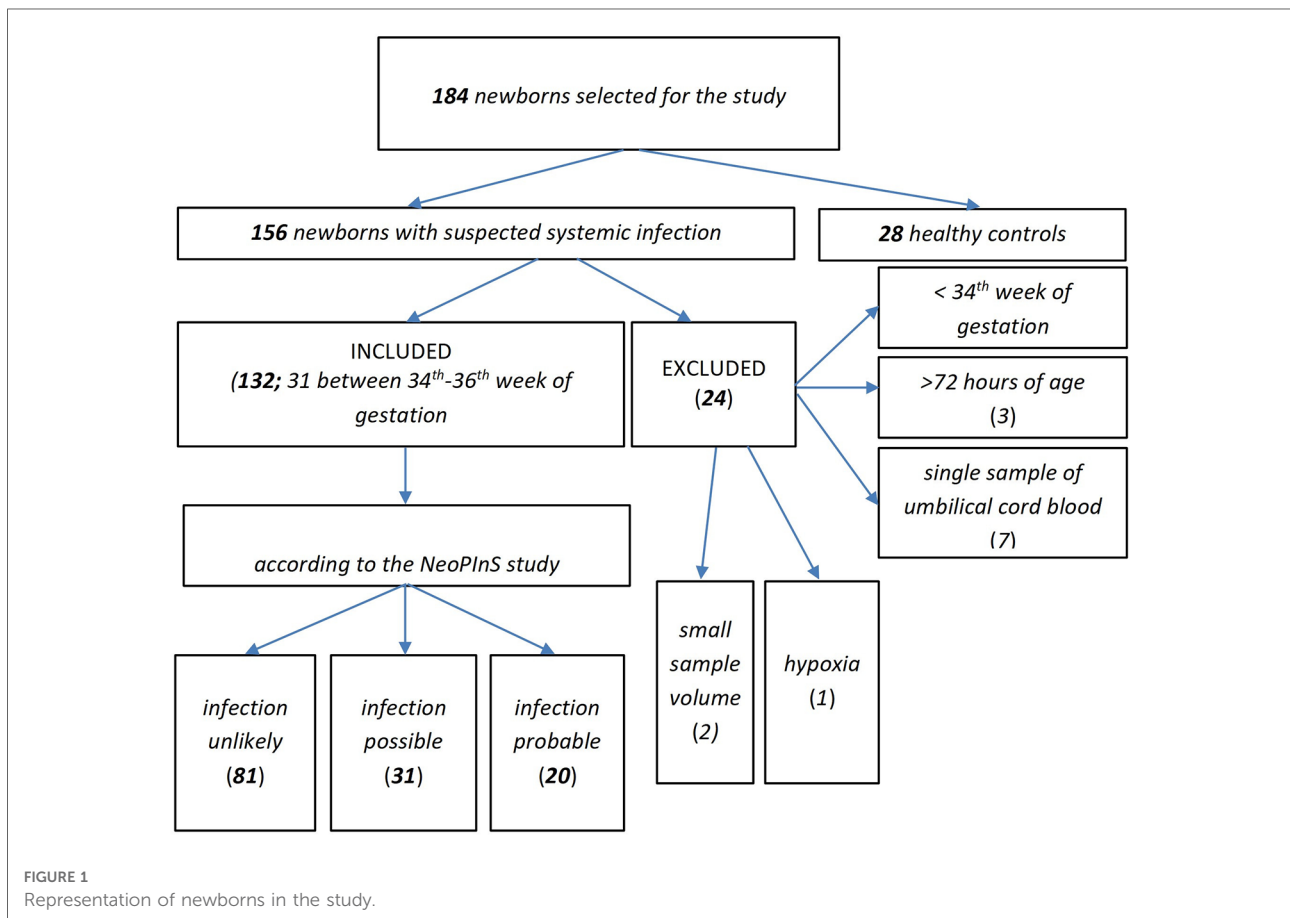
**184** newborns selected for the study

**156** newborns with suspected systemic infection

**28** healthy controls

INCLUDED (**132;** 31 between 34$^{th}$-36$^{th}$ week of gestation

EXCLUDED (**24**)

< 34$^{th}$ week of gestation

>72 hours of age (3)

single sample of umbilical cord blood (7)

according to the NeoPInS study

small sample volume (2)

hypoxia (1)

infection unlikely (**81**)

infection possible (**31**)

infection probable (**20**)

FIGURE 1
Representation of newborns in the study.